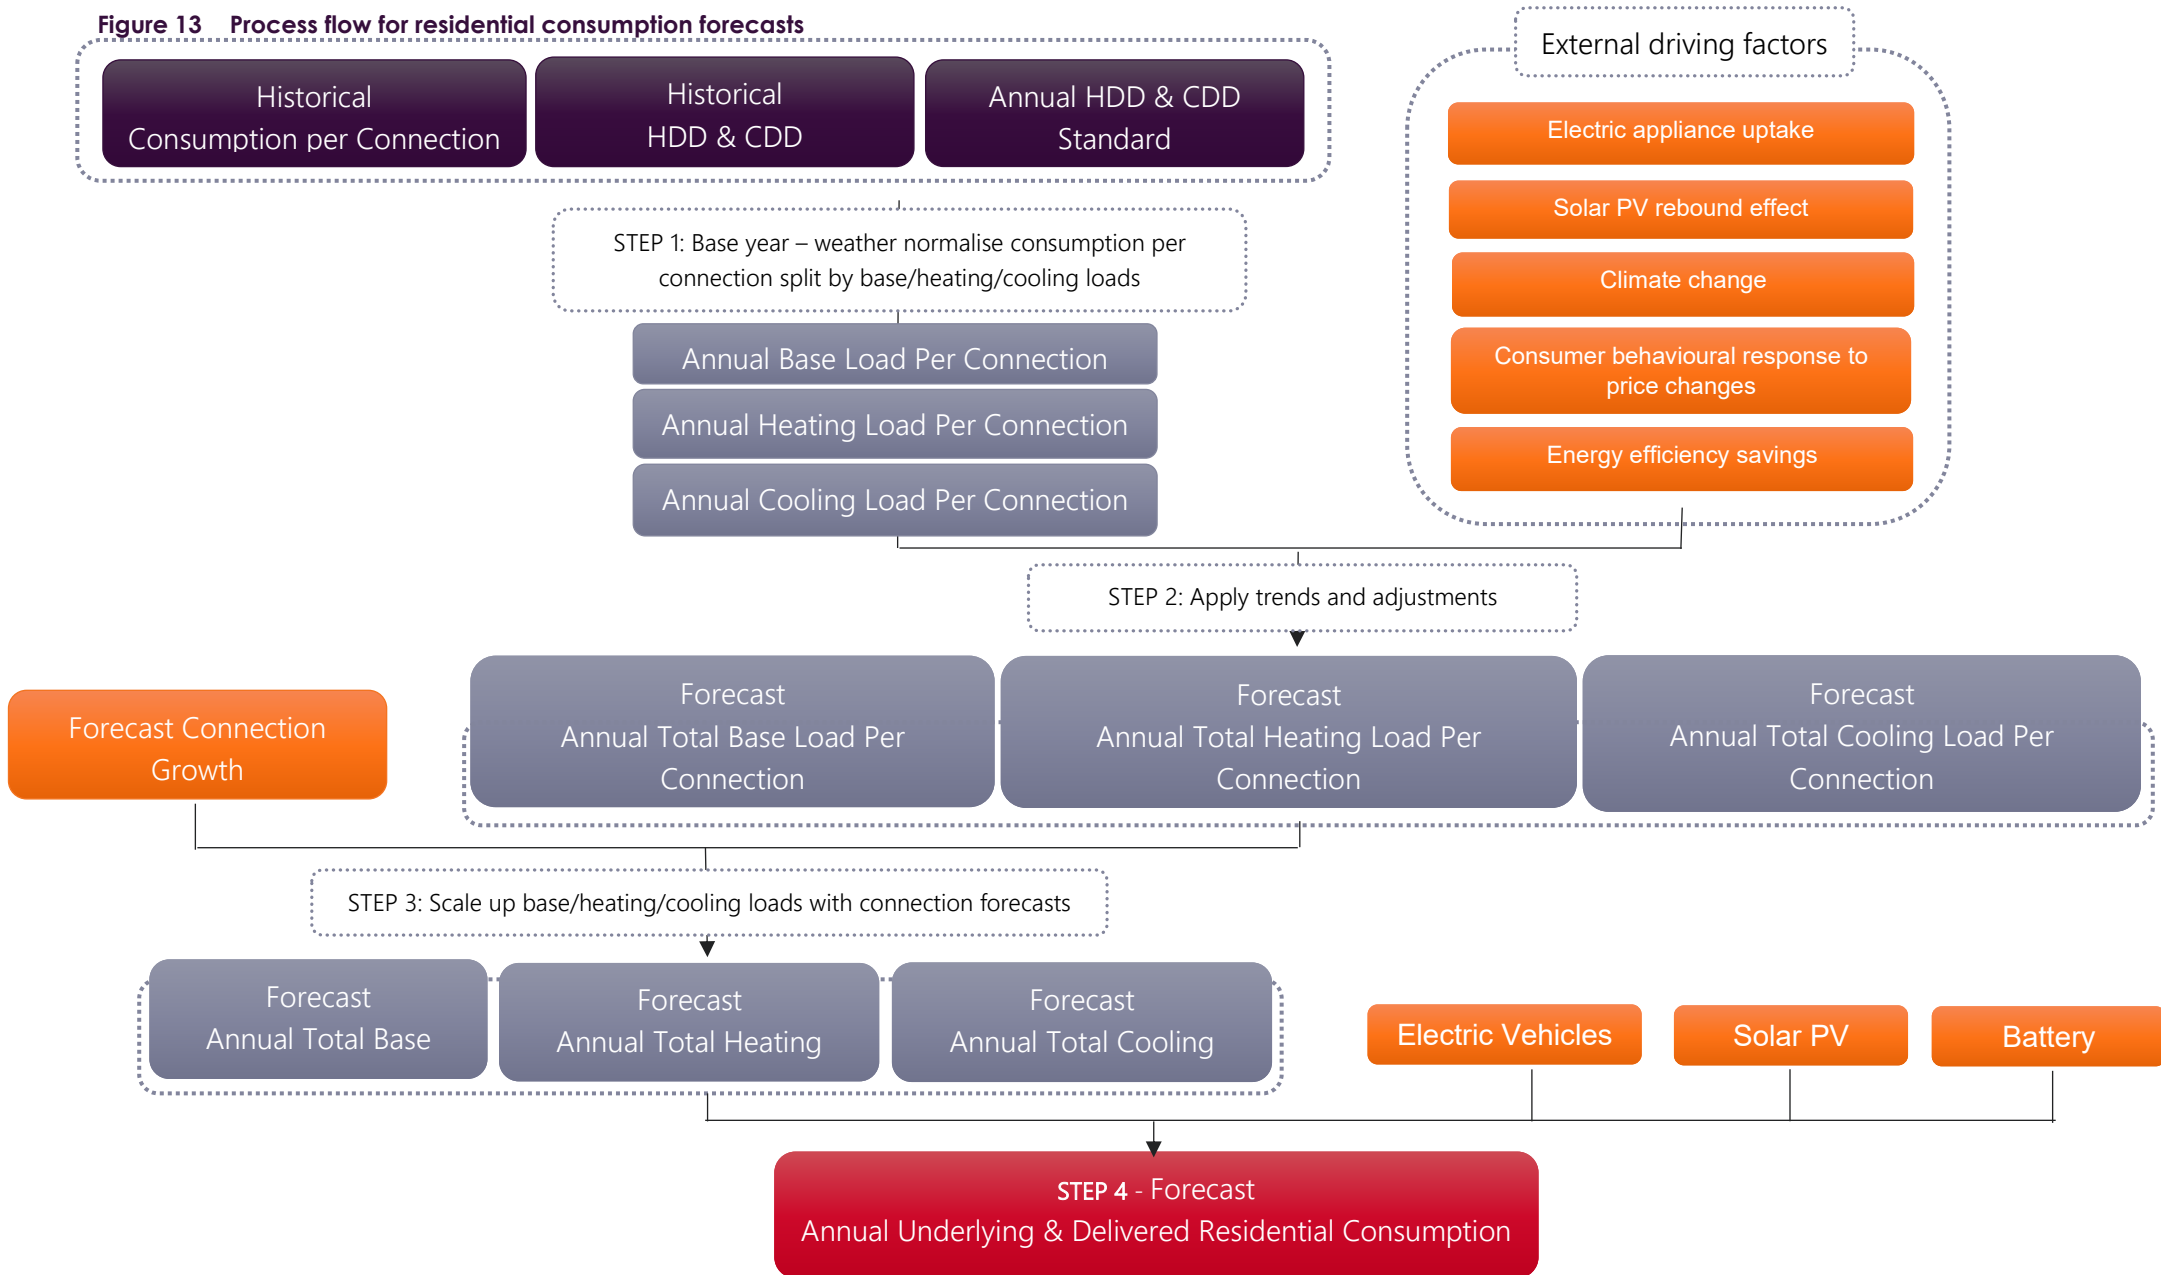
Figure 13 Process flow for residential consumption forecasts

Historical Consumption per Connection

Historical HDD & CDD

Annual HDD & CDD Standard

External driving factors

Electric appliance uptake

Solar PV rebound effect

Climate change

Consumer behavioural response to price changes

Energy efficiency savings

STEP 1: Base year – weather normalise consumption per connection split by base/heating/cooling loads

Annual Base Load Per Connection

Annual Heating Load Per Connection

Annual Cooling Load Per Connection

STEP 2: Apply trends and adjustments

Forecast Connection Growth

Forecast Annual Total Base Load Per Connection

Forecast Annual Total Heating Load Per Connection

Forecast Annual Total Cooling Load Per Connection

STEP 3: Scale up base/heating/cooling loads with connection forecasts

Forecast Annual Total Base

Forecast Annual Total Heating

Forecast Annual Total Cooling

Electric Vehicles

Solar PV

Battery

STEP 4 - Forecast Annual Underlying & Delivered Residential Consumption